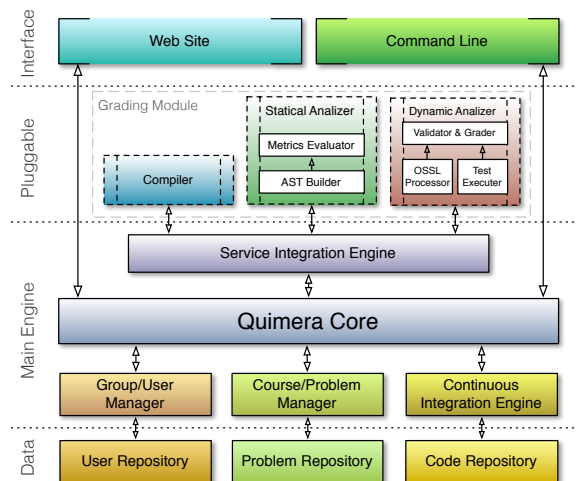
Interface
Web Site
Command Line
Pluggable
Grading Module
Statical Analizer
Metrics Evaluator
AST Builder
Dynamic Analizer
Validator & Grader
OSSL Processor
Test Executer
Compiler
Service Integration Engine
Main Engine
Quimera Core
Group/User Manager
Course/Problem Manager
Continuous Integration Engine
Data
User Repository
Problem Repository
Code Repository